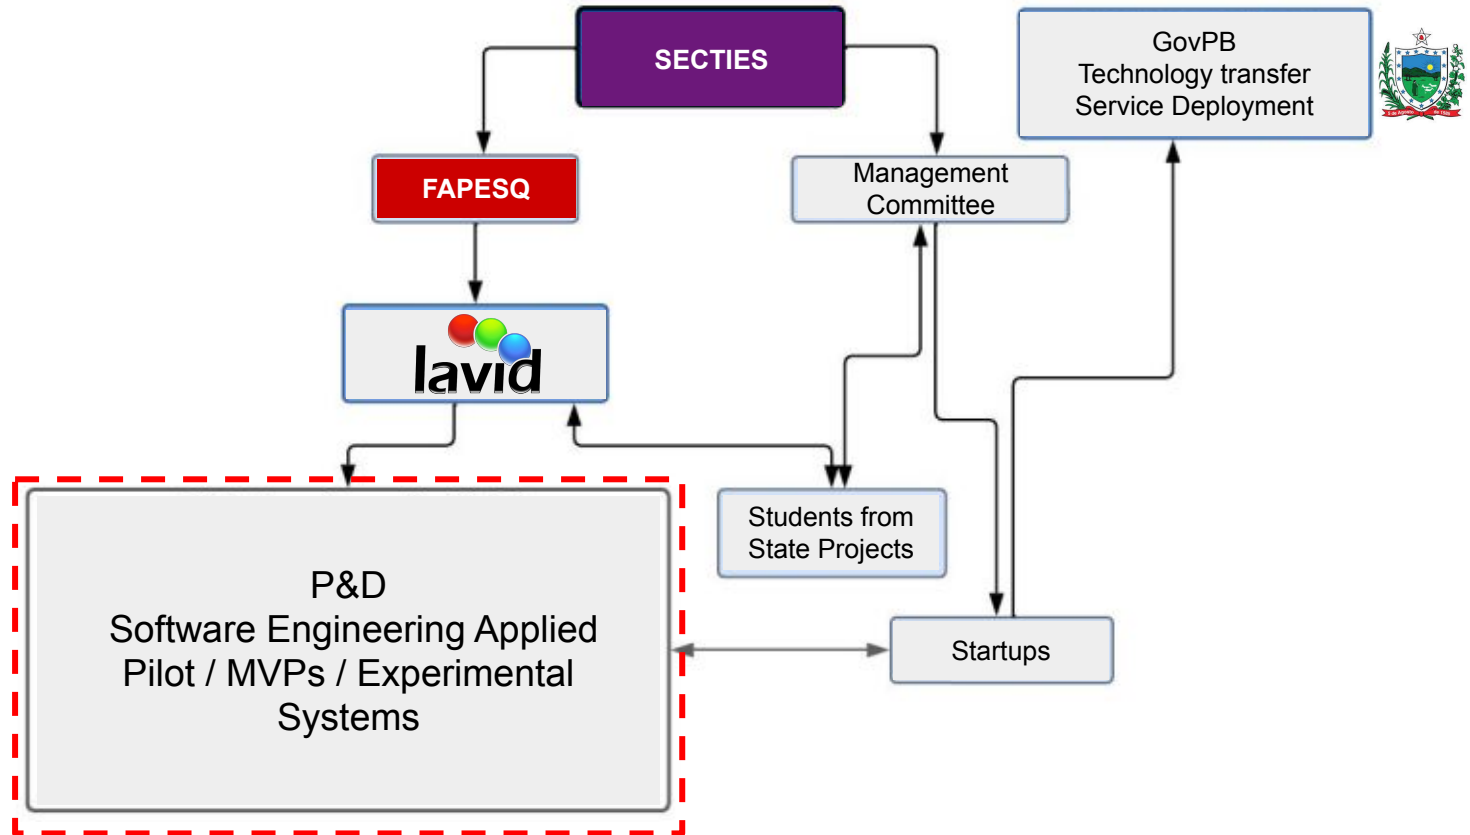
SECTIES

GovPB
Technology transfer
Service Deployment

FAPESQ

Management Committee

lavid

Students from State Projects

P&D
Software Engineering Applied
Pilot / MVPs / Experimental Systems

Startups